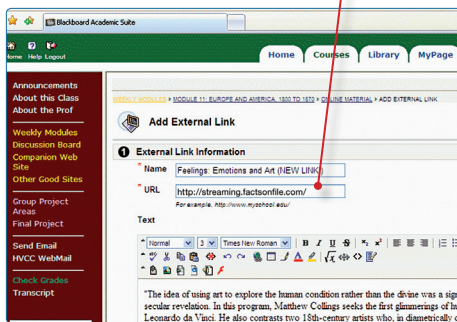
Blackboard Academic Suite

Home Help Logout

Home Courses Library MyPage

Announcements
About this Class
About the Prof

Weekly Modules
Discussion Board
Companion Web Site
Other Good Sites

Group Project Areas
Final Project

Send Email
HVCC WebMail

Check Grades
Transcript

WEEKLY MODULES > MODULE 11: EUROPE AND AMERICA, 1800 TO 1870 > ONLINE MATERIAL > ADD EXTERNAL LINK

Add External Link

1 External Link Information

* Name Feelings: Emotions and Art (NEW LINK!)

* URL http://streaming.factsonfile.com/

For example, http://www.myschool.edu/

Text

Normal 3 Times New Roman B I U S

"The idea of using art to explore the human condition rather than the divine was a sig secular revelation. In this program, Matthew Collings seeks the first glimmerings of h Leonardo da Vinci. He also contrasts two 18th-century artists who, in diametrically c